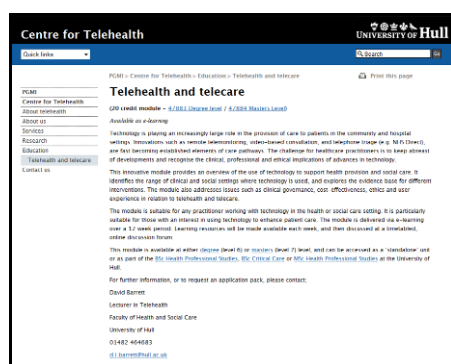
Centre for Telehealth

UNIVERSITY OF Hull

Quick links

Search

Go

PGMI > Centre for Telehealth > Education > Telehealth and telecare

Print this page

PGMI
Centre for Telehealth
About telehealth
About us
Services
Research
Education
Telehealth and telecare
Contact us

Telehealth and telecare

(20 credit module – 4/883 Degree level / 4/884 Masters level)

Available as e-learning

Technology is playing an increasingly large role in the provision of care to patients in the community and hospital settings. Innovations such as remote telemonitoring, video-based consultation, and telephone triage (e.g. NHS Direct) are fast becoming established elements of care pathways. The challenge for healthcare practitioners is to keep abreast of developments and recognise the clinical, professional and ethical implications of advances in technology.

This innovative module provides an overview of the use of technology to support health provision and social care. It identifies the range of clinical and social settings where technology is used, and explores the evidence base for different interventions. This module also addresses issues such as clinical governance, cost effectiveness, ethics and user experience in relation to telehealth and telecare.

The module is suitable for any practitioner working with technology in the health or social care setting. It is particularly suitable for those with an interest in using technology to enhance patient care. The module is delivered via e-learning over a 12 week period. Learning resources will be made available each week, and then discussed at a timetabled, online discussion forum.

This module is available at either degree (level 6) or masters (level 7) level, and can be accessed as a 'standalone' unit or as part of the BSc Health Professional Studies, BSc Critical Care or MSc Health Professional Studies at the University of Hull.

For further information, or to request an application pack, please contact:

David Barrett
Lecturer in Telehealth
Faculty of Health and Social Care
University of Hull
01482 464683
d.i.barrett@hull.ac.uk